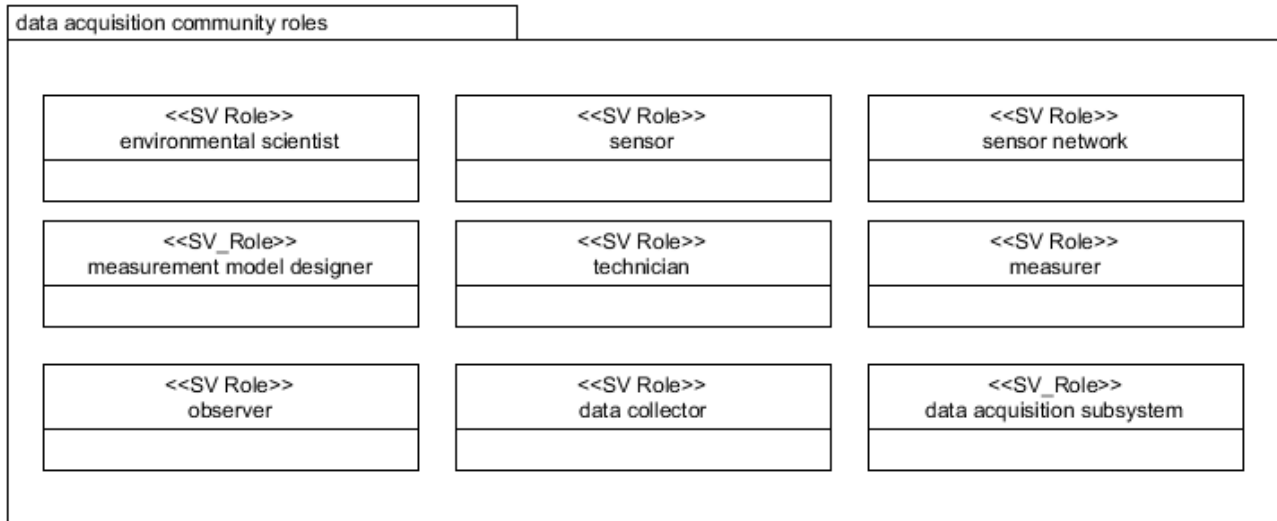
data acquisition community roles

<<SV Role>>
environmental scientist

<<SV Role>>
sensor

<<SV Role>>
sensor network

<<SV_Role>>
measurement model designer

<<SV Role>>
technician

<<SV Role>>
measurer

<<SV Role>>
observer

<<SV Role>>
data collector

<<SV_Role>>
data acquisition subsystem